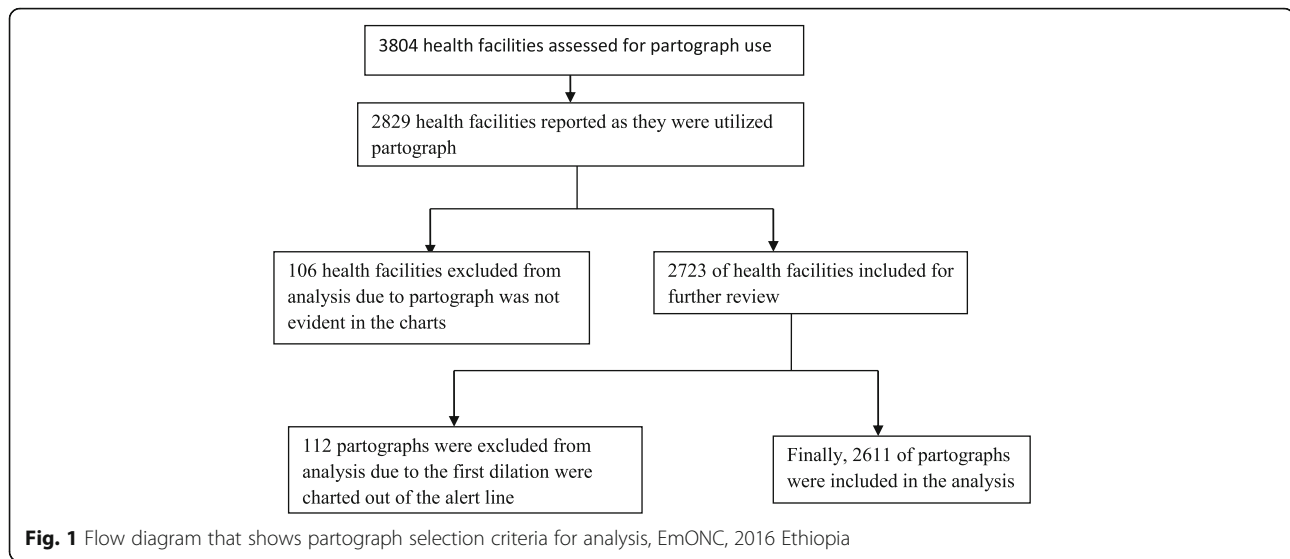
3804 health facilities assessed for partograph use

2829 health facilities reported as they were utilized partograph

106 health facilities excluded from analysis due to partograph was not evident in the charts

2723 of health facilities included for further review

112 partographs were excluded from analysis due to the first dilation were charted out of the alert line

Finally, 2611 of partographs were included in the analysis

**Fig. 1** Flow diagram that shows partograph selection criteria for analysis, EmONC, 2016 Ethiopia